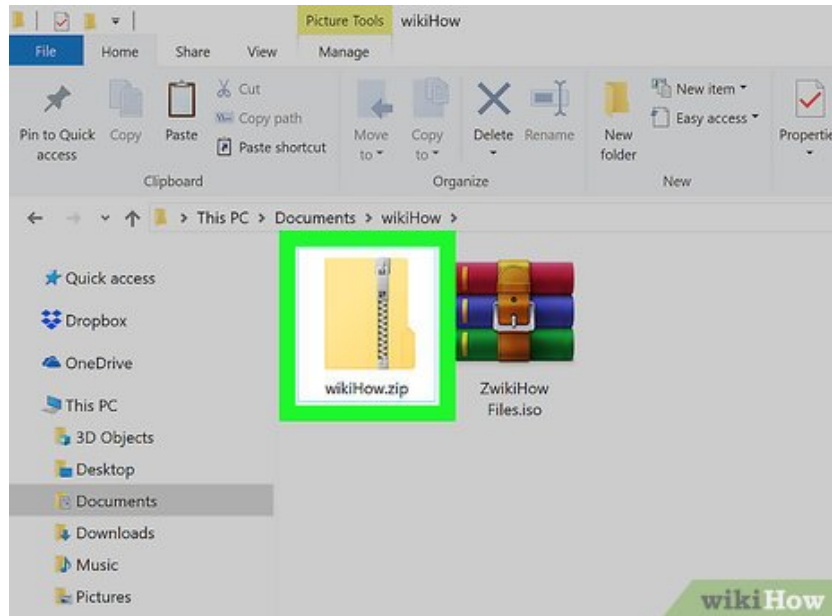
Picture Tools wikiHow

File Home Share View Manage

Pin to Quick access Copy Paste Cut Copy path Paste shortcut

Clipboard

Move to Copy to Delete Rename

Organize

New folder New item Easy access

New

Properties

This PC > Documents > wikiHow >

Quick access
Dropbox
OneDrive
This PC
3D Objects
Desktop
Documents
Downloads
Music
Pictures

wikiHow.zip

ZwikiHow Files.iso

wikiHow